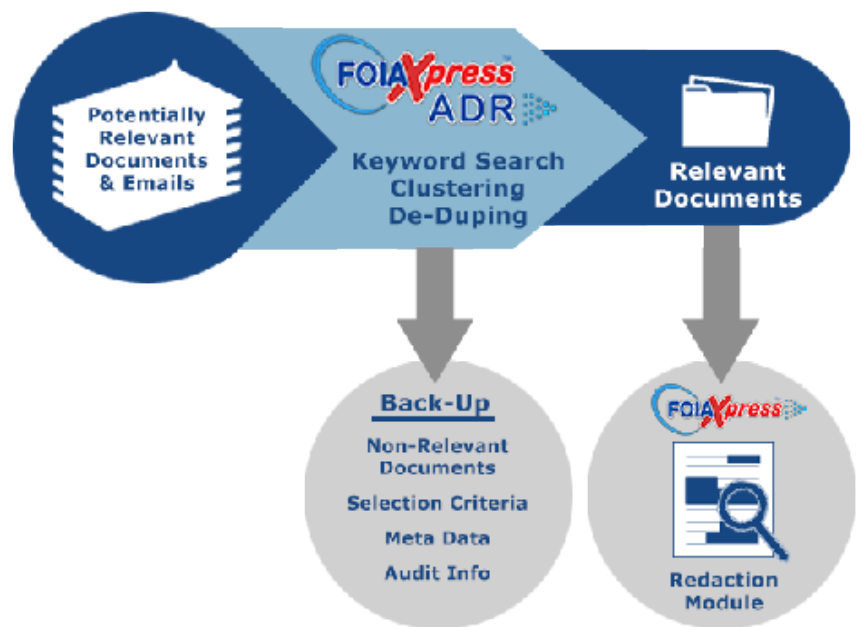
Potentially Relevant Documents & Emails

FOIAXpress ADR

Keyword Search
Clustering
De-Duping

Relevant Documents

Back-Up

Non-Relevant Documents

Selection Criteria

Meta Data

Audit Info

FOIAXpress

Redaction Module